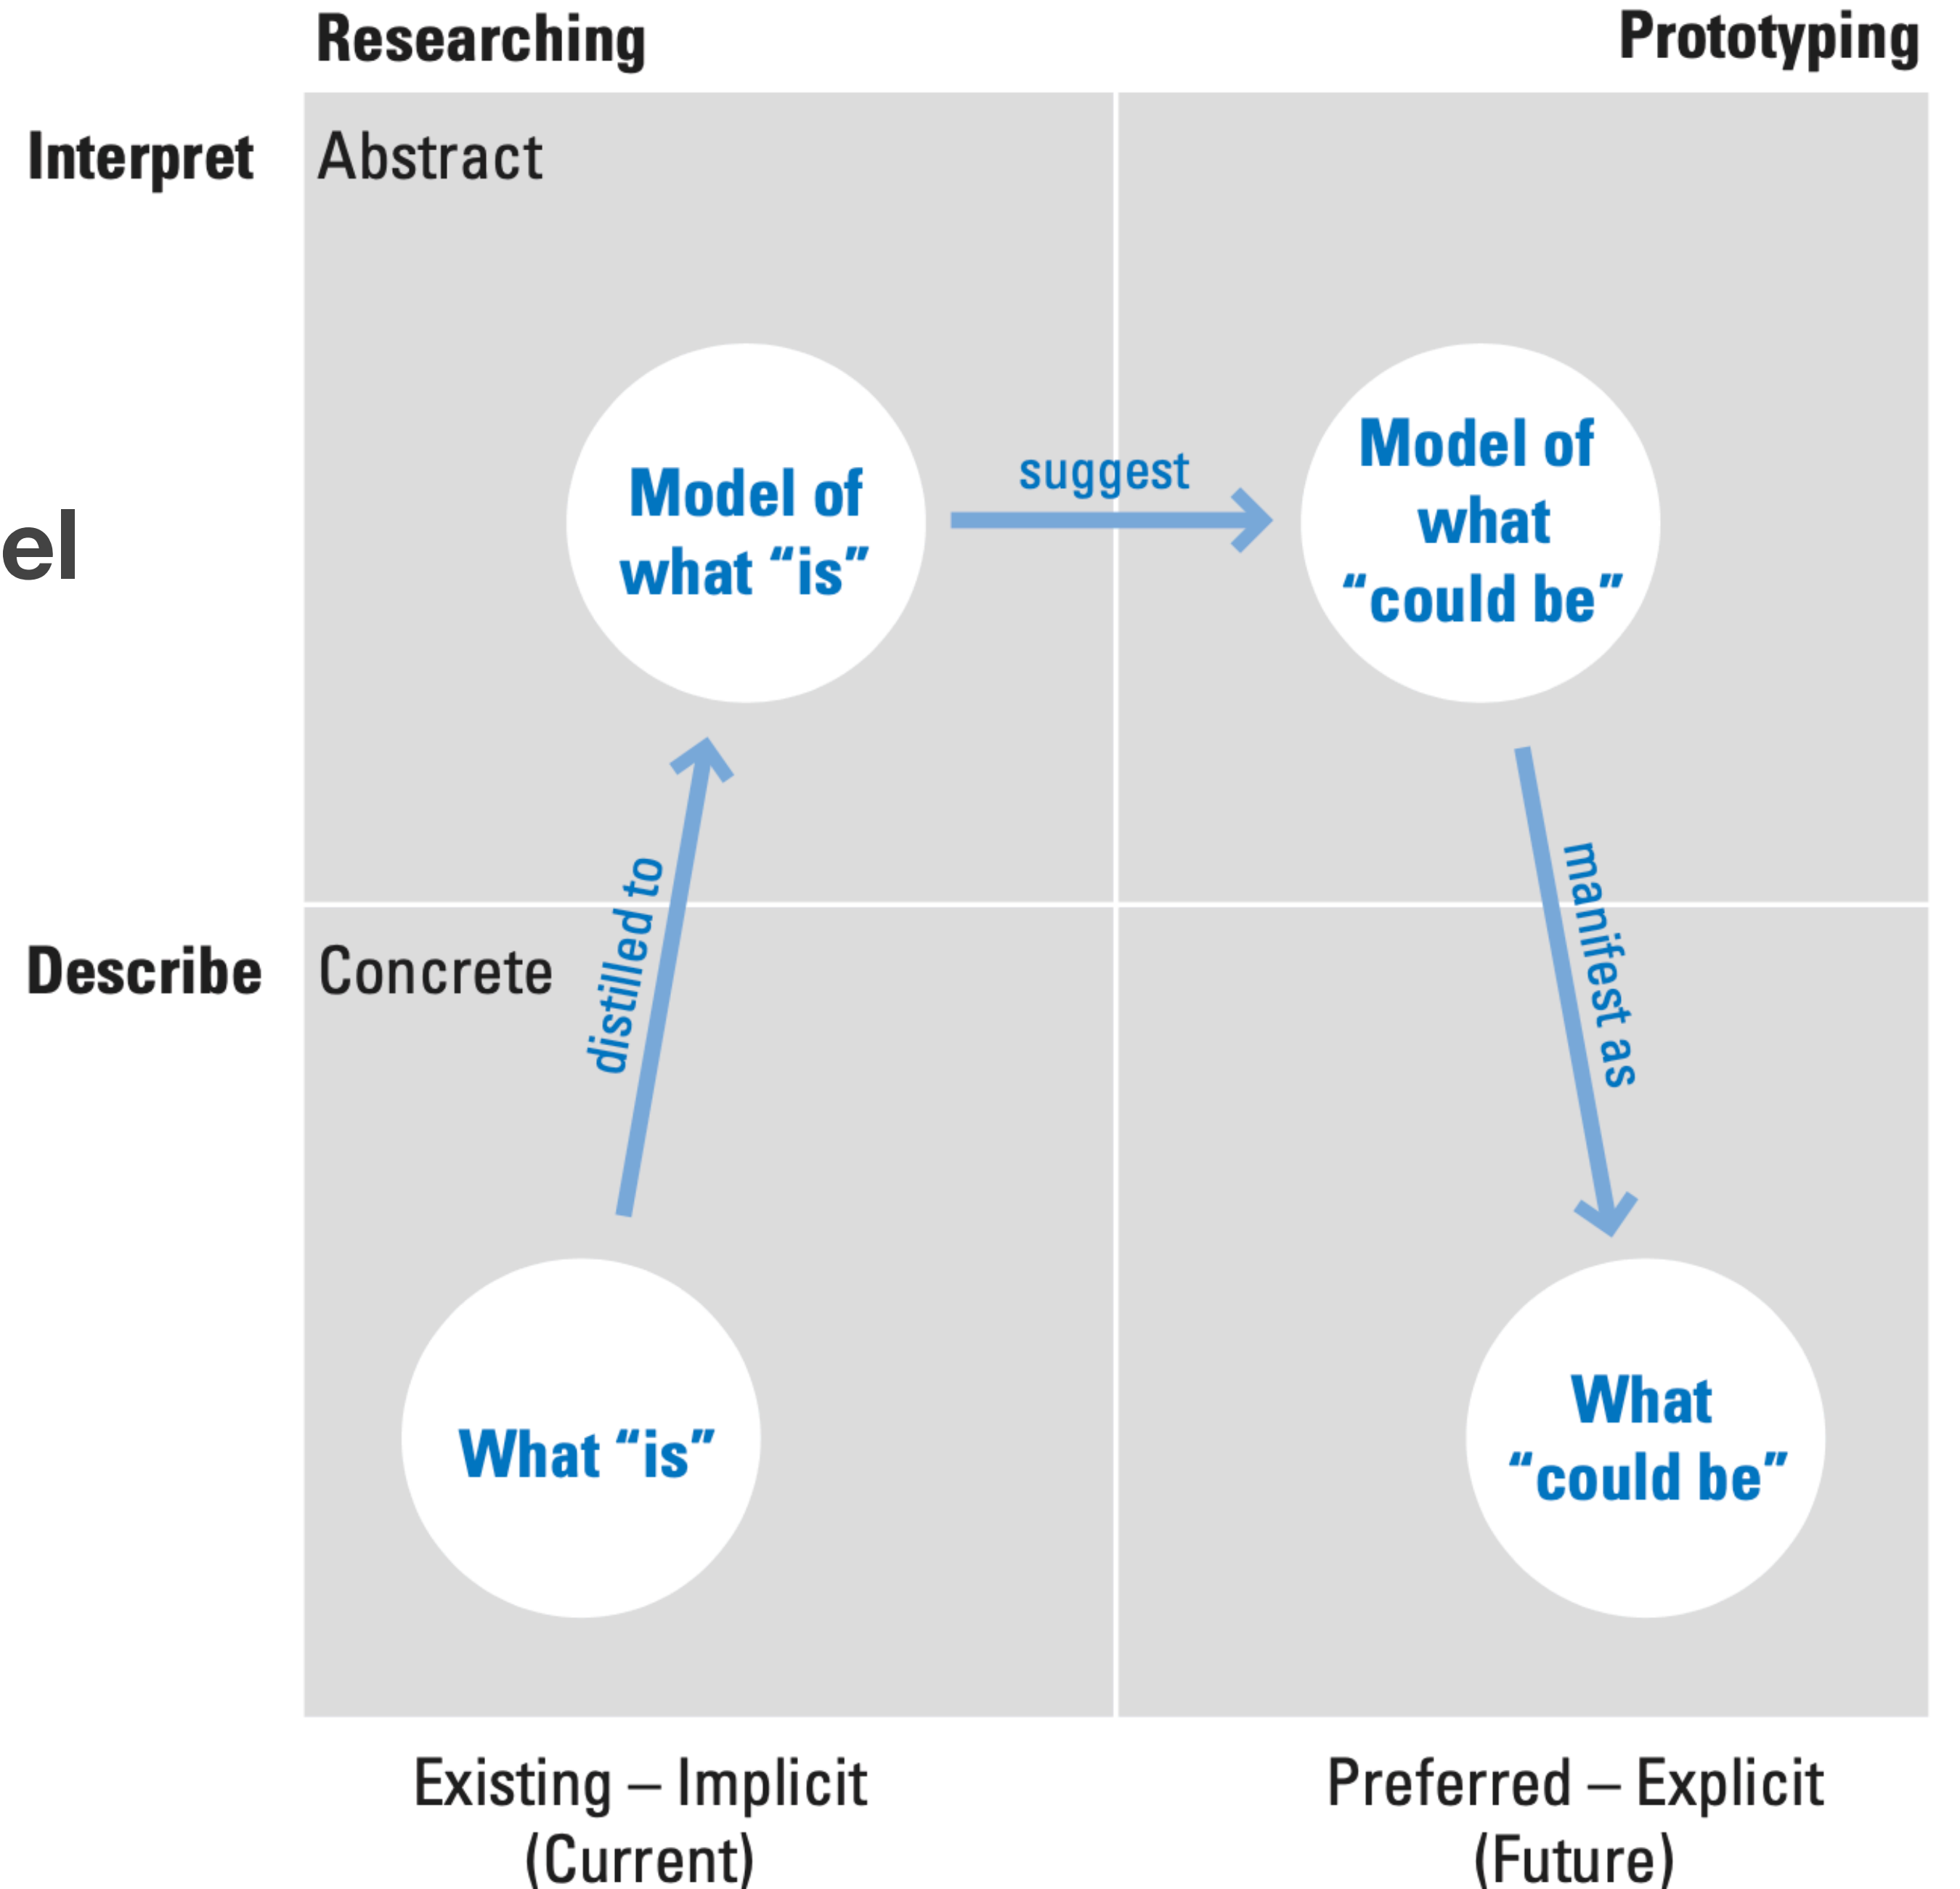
Researching

Prototyping

Interpret

Abstract

el

Model of what "is"

suggest

Model of what "could be"

distilled to

manifest as

Describe

Concrete

What "is"

What "could be"

Existing – Implicit (Current)

Preferred – Explicit (Future)